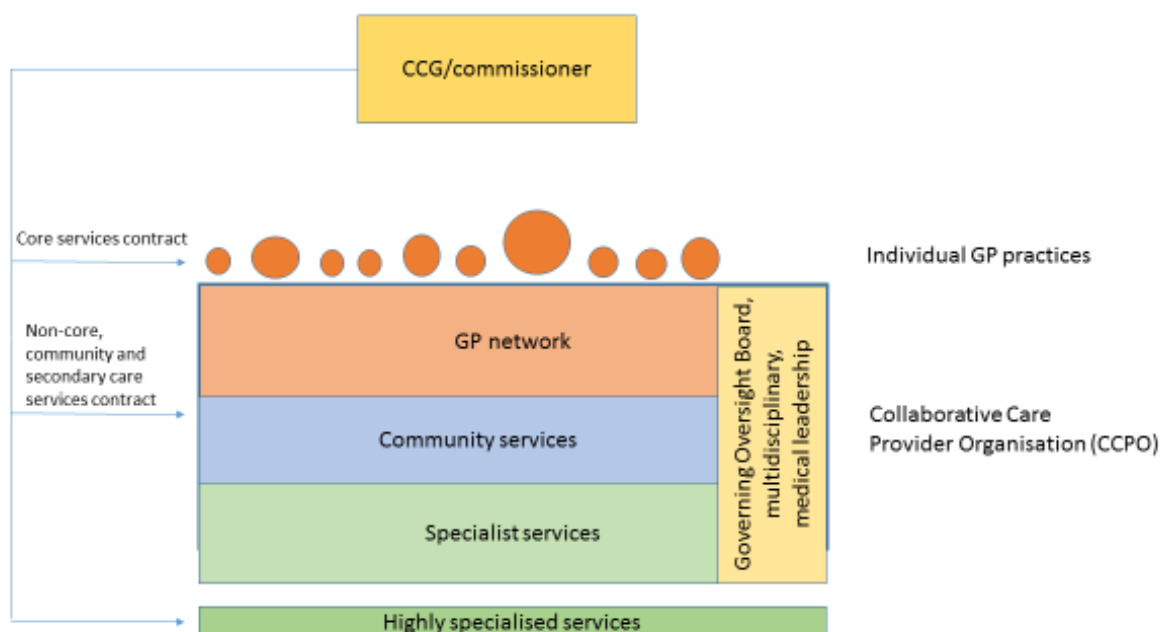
CCG/commissioner

Core services contract

Individual GP practices

Non-core, community and secondary care services contract

GP network

Community services

Specialist services

Governing Oversight Board, multidisciplinary, medical leadership

Collaborative Care Provider Organisation (CCPO)

Highly specialised services